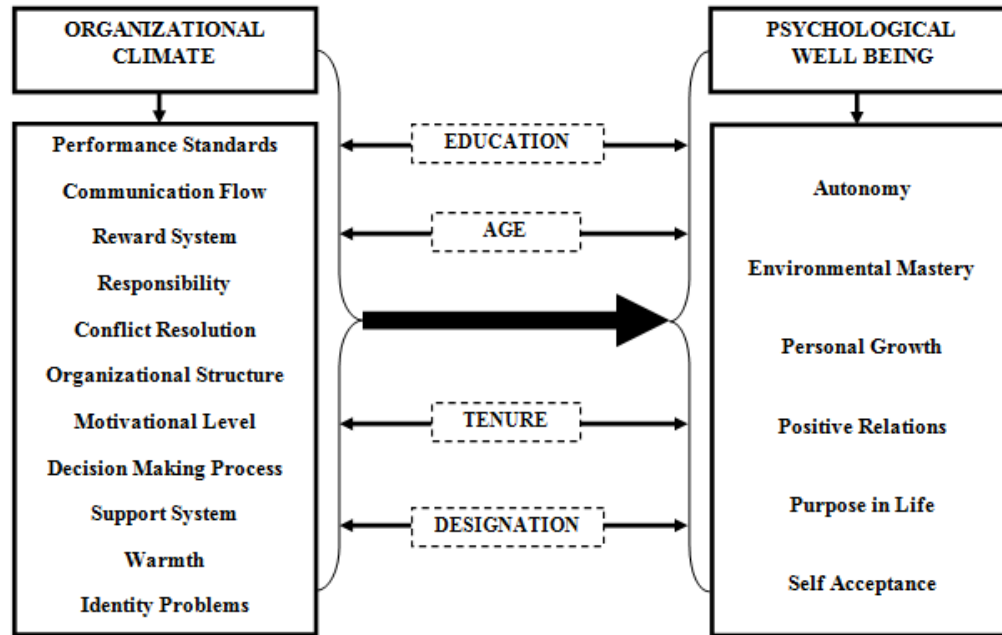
ORGANIZATIONAL CLIMATE

Performance Standards
Communication Flow
Reward System
Responsibility
Conflict Resolution
Organizational Structure
Motivational Level
Decision Making Process
Support System
Warmth
Identity Problems

EDUCATION

AGE

TENURE

DESIGNATION

PSYCHOLOGICAL WELL BEING

Autonomy
Environmental Mastery
Personal Growth
Positive Relations
Purpose in Life
Self Acceptance